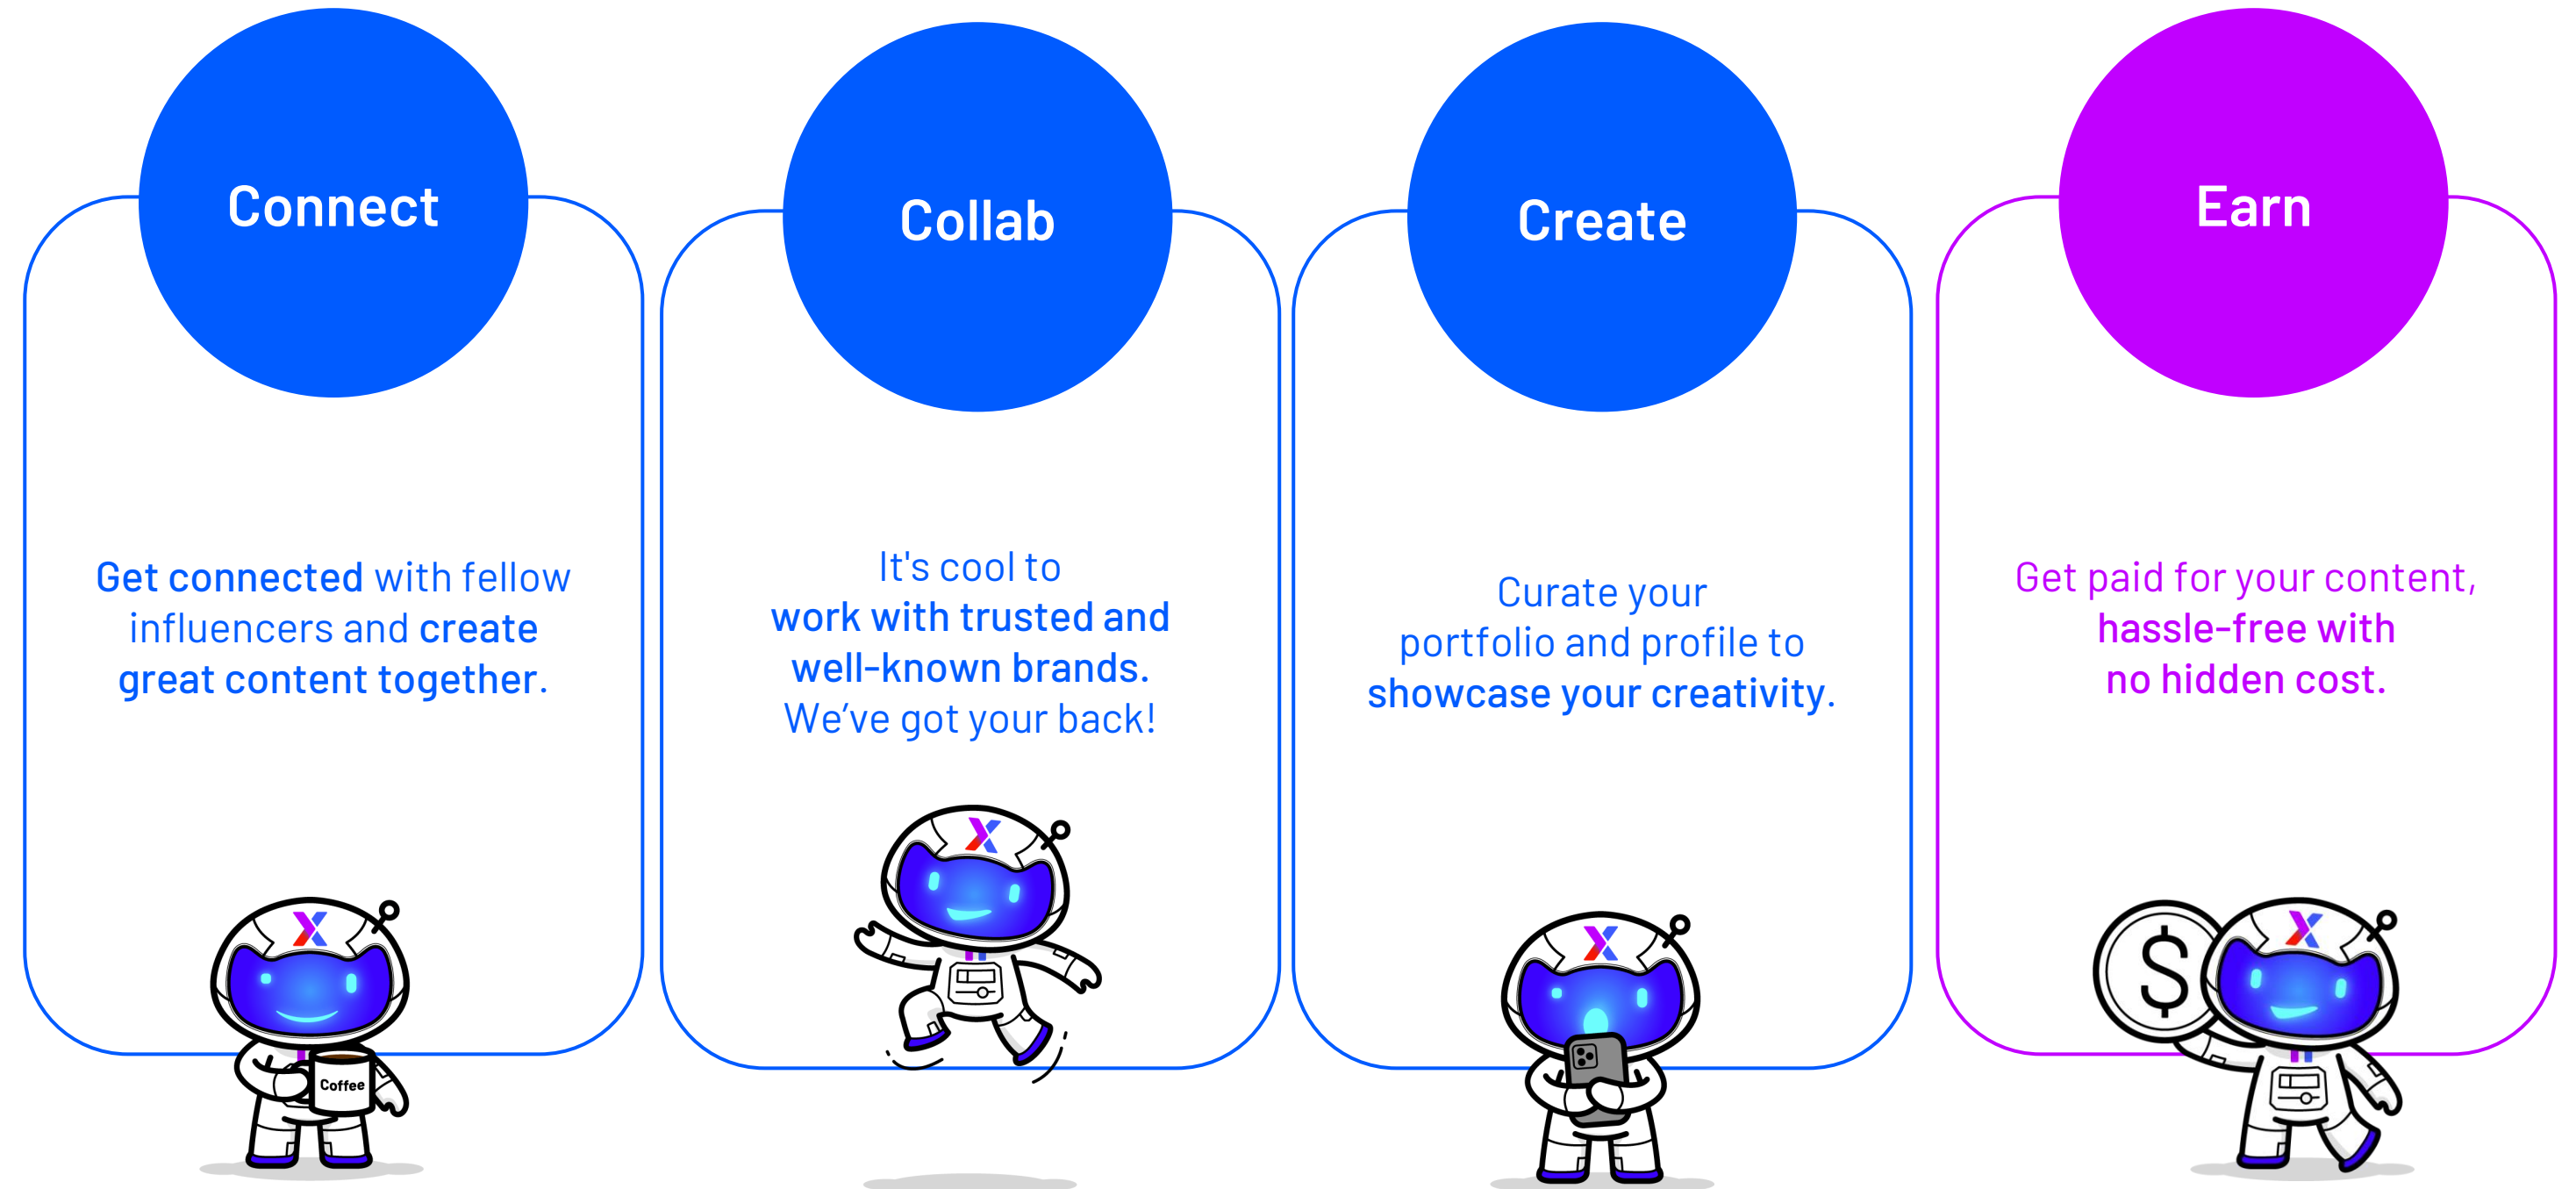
Connect

Get connected with fellow influencers and create great content together.

Coffee

Collab

It's cool to work with trusted and well-known brands. We've got your back!

Create

Curate your portfolio and profile to showcase your creativity.

Earn

Get paid for your content, hassle-free with no hidden cost.

$